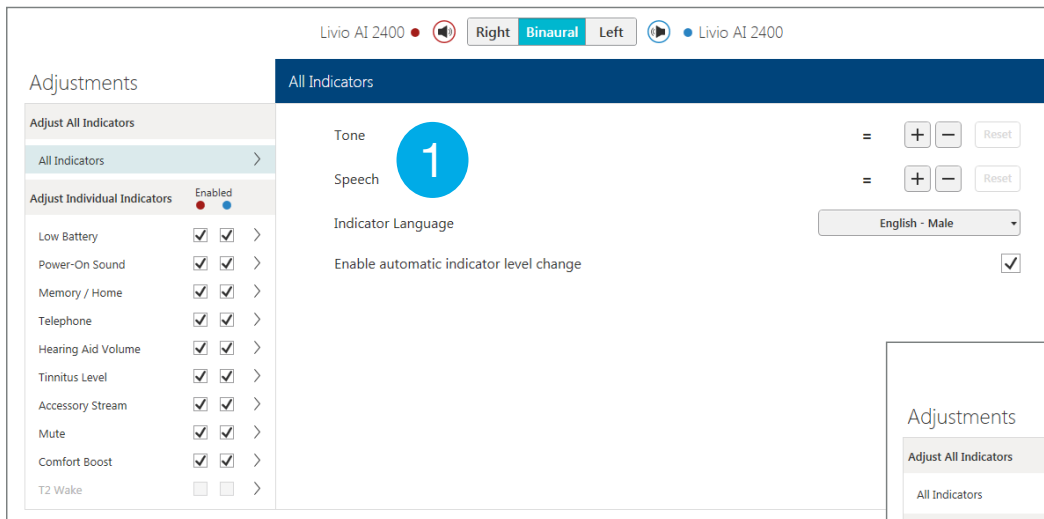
Livio AI 2400 Right Binaural Left Livio AI 2400

Adjustments

Adjust All Indicators

All Indicators

Adjust Individual Indicators Enabled

Low Battery

Power-On Sound

Memory / Home

Telephone

Hearing Aid Volume

Tinnitus Level

Accessory Stream

Mute

Comfort Boost

T2 Wake

All Indicators

Tone = + − Reset

1

Speech = + − Reset

Indicator Language English - Male

Enable automatic indicator level change

Adjustments

Adjust All Indicators

All Indicators